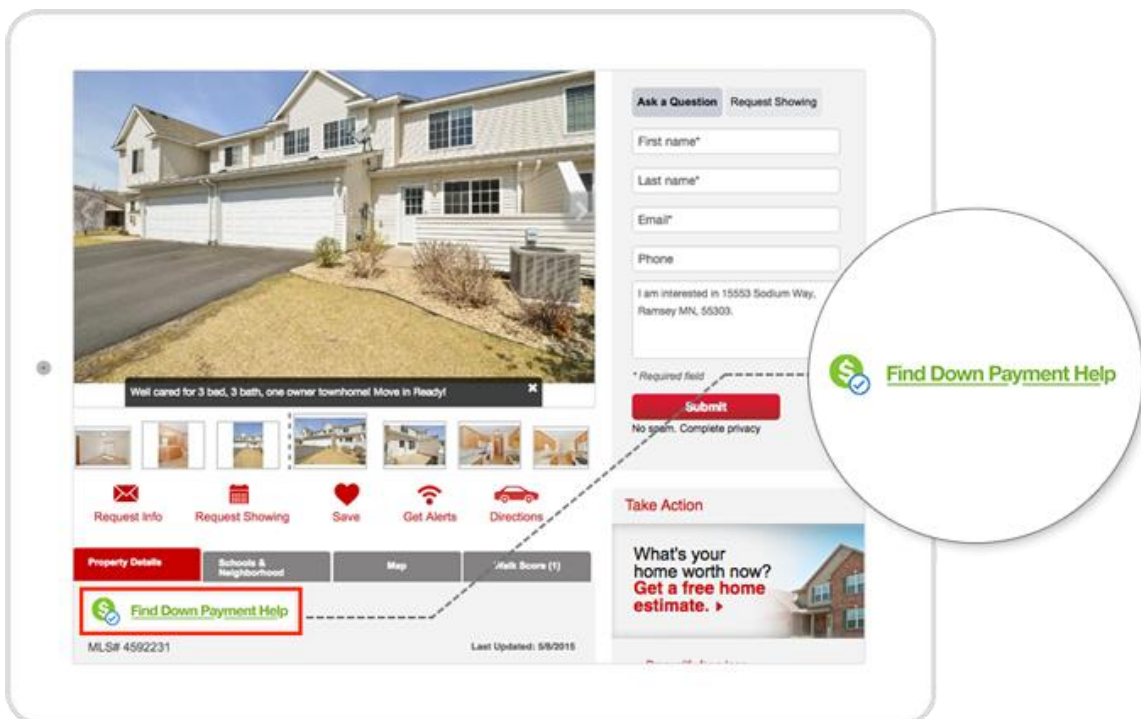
Ask a Question Request Showing

First name*

Last name*

Email*

Phone

I am interested in 15553 Sodium Way, Ramsey MN, 55303.

* Required field

Submit

No spam. Complete privacy

Find Down Payment Help

Well cared for 3 bed, 3 bath, one owner townhome! Move in Ready!

Request Info Request Showing Save Get Alerts Directions

Take Action

What's your home worth now? Get a free home estimate. ▸

Property Details | Schools & Neighborhood | Map | Walk Score (1)

Find Down Payment Help

MLS# 4592231

Last Updated: 5/8/2015

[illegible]